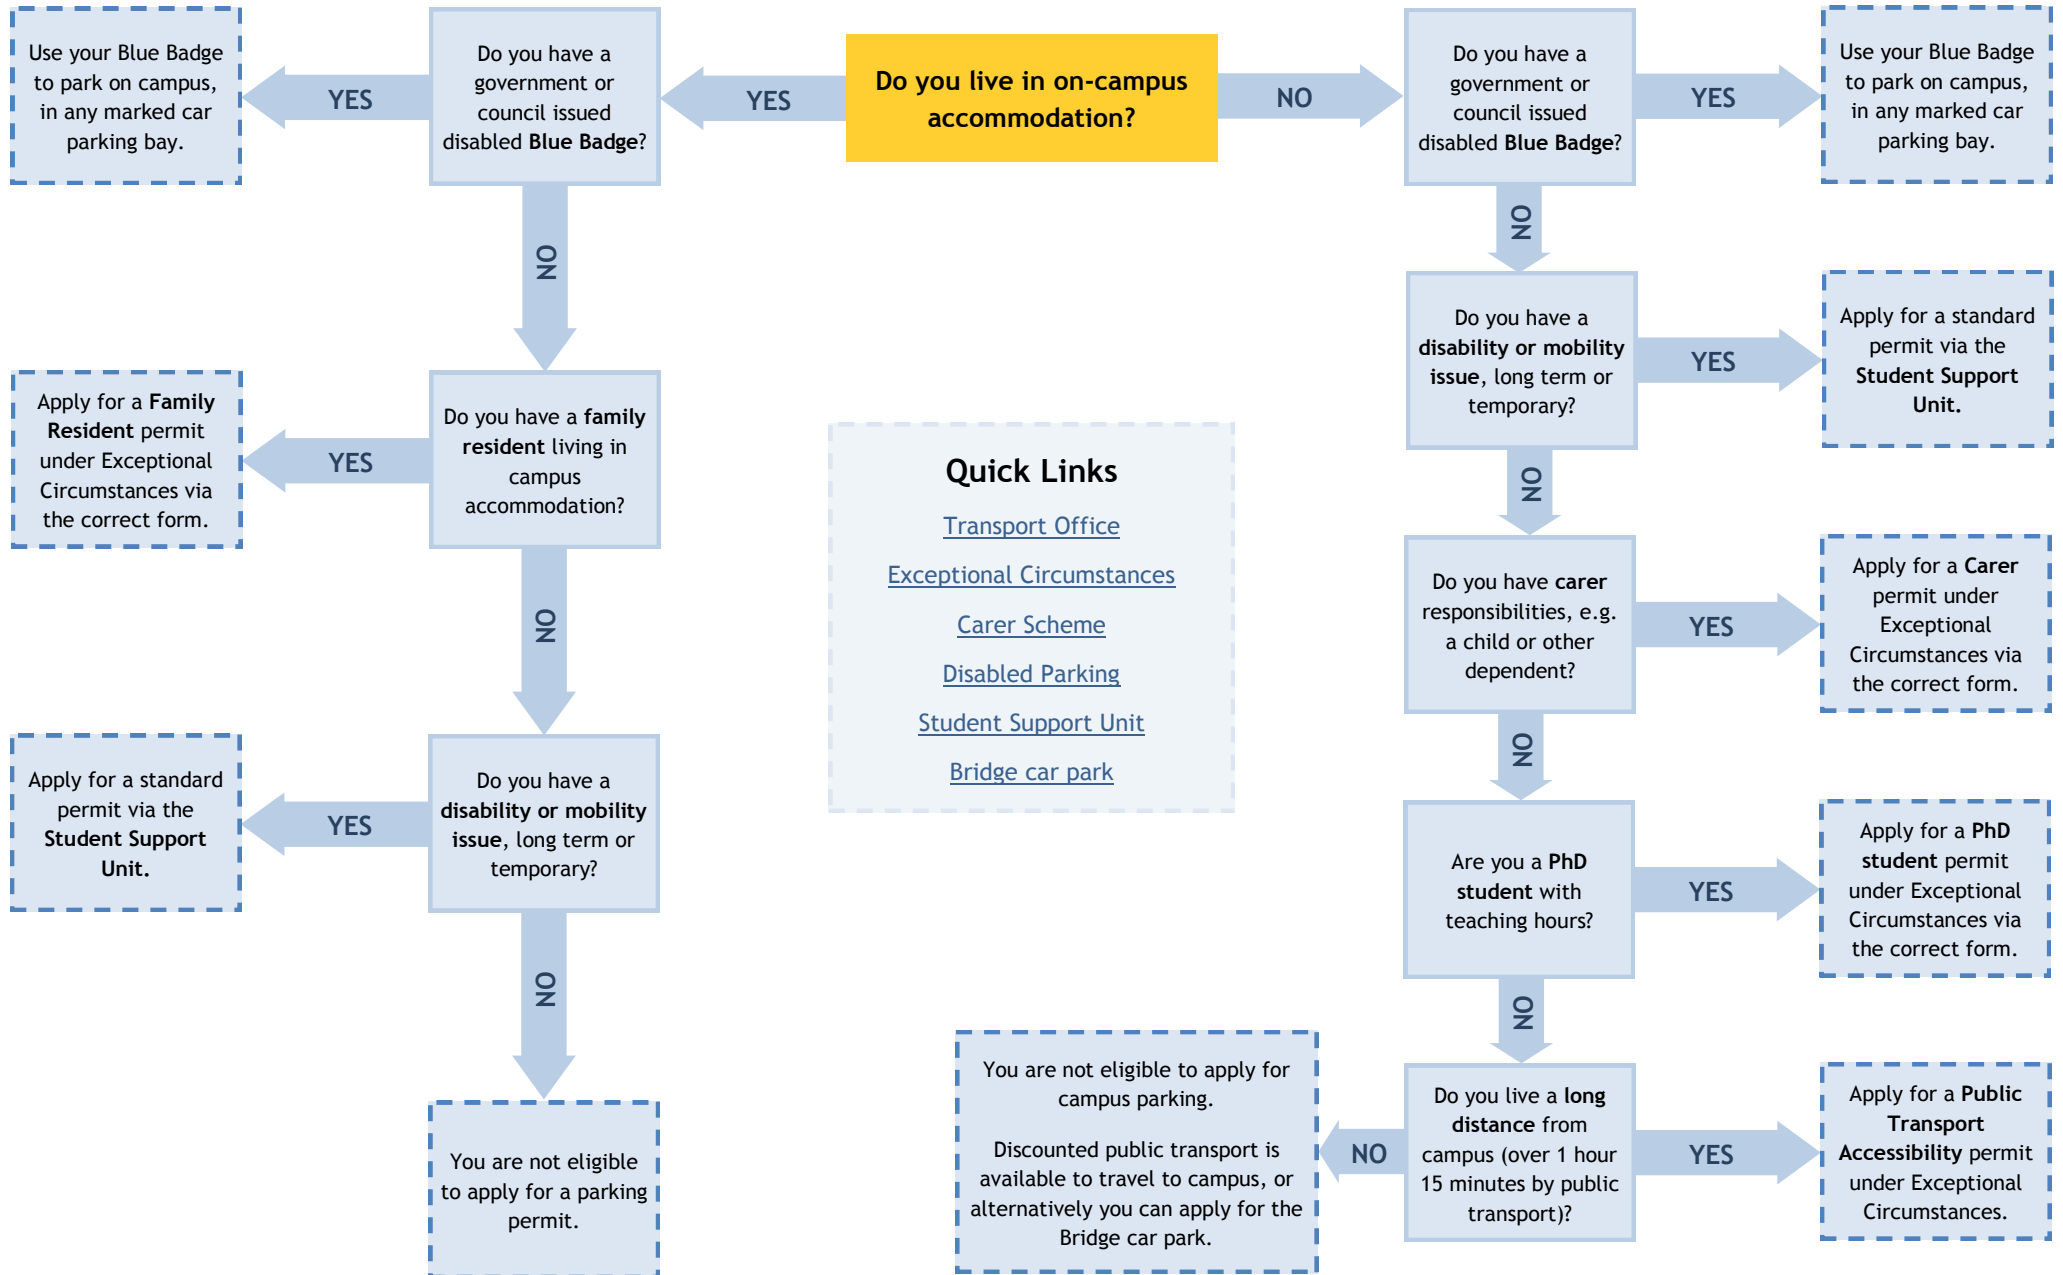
Do you live in on-campus accommodation?

YES

Do you have a government or council issued disabled Blue Badge?

YES

Use your Blue Badge to park on campus, in any marked car parking bay.

NO

Do you have a family resident living in campus accommodation?

YES

Apply for a Family Resident permit under Exceptional Circumstances via the correct form.

NO

Do you have a disability or mobility issue, long term or temporary?

YES

Apply for a standard permit via the Student Support Unit.

NO

You are not eligible to apply for a parking permit.

NO

Do you have a government or council issued disabled Blue Badge?

YES

Use your Blue Badge to park on campus, in any marked car parking bay.

NO

Do you have a disability or mobility issue, long term or temporary?

YES

Apply for a standard permit via the Student Support Unit.

NO

Do you have carer responsibilities, e.g. a child or other dependent?

YES

Apply for a Carer permit under Exceptional Circumstances via the correct form.

NO

Are you a PhD student with teaching hours?

YES

Apply for a PhD student permit under Exceptional Circumstances via the correct form.

NO

Do you live a long distance from campus (over 1 hour 15 minutes by public transport)?

YES

Apply for a Public Transport Accessibility permit under Exceptional Circumstances.

NO

You are not eligible to apply for campus parking.

Discounted public transport is available to travel to campus, or alternatively you can apply for the Bridge car park.

Quick Links

Transport Office

Exceptional Circumstances

Carer Scheme

Disabled Parking

Student Support Unit

Bridge car park